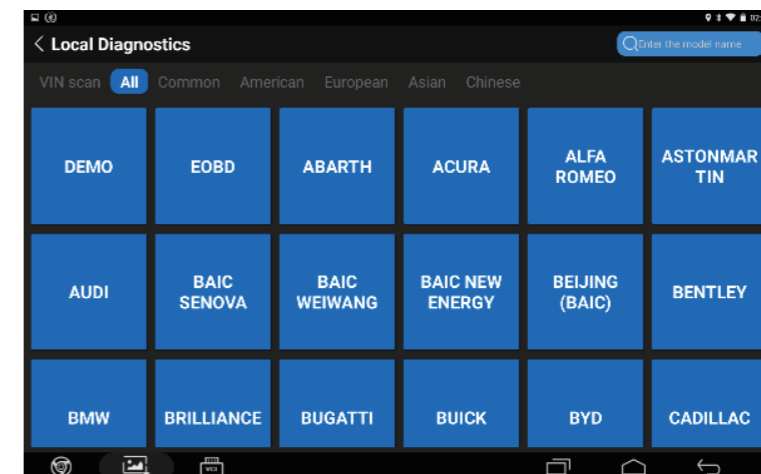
Local Diagnostics

Enter the model name

VIN scan All Common American European Asian Chinese

| DEMO | EOBD | ABARTH | ACURA | ALFA ROMEO | ASTONMARTIN |
|---|---|---|---|---|---|
| AUDI | BAIC SENOVA | BAIC WEIWANG | BAIC NEW ENERGY | BEIJING (BAIC) | BENTLEY |
| BMW | BRILLIANCE | BUGATTI | BUICK | BYD | CADILLAC |

VCI